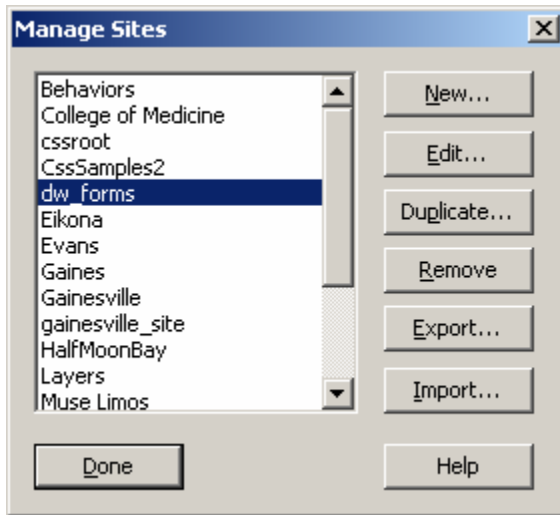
Manage Sites

Behaviors
College of Medicine
cssroot
CssSamples2
dw_forms
Eikona
Evans
Gaines
Gainesville
gainesville_site
HalfMoonBay
Layers
Muse Limos

New...
Edit...
Duplicate...
Remove
Export...
Import...

Done
Help